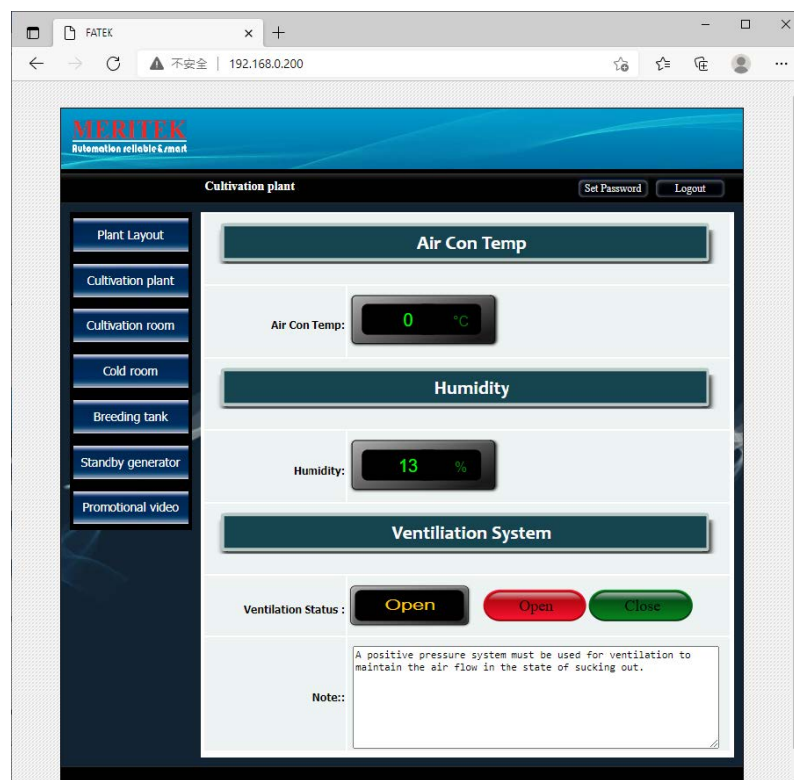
FATEK

不安全 | 192.168.0.200

MERITEK
Automation reliable & smart

Cultivation plant

Set Password

Logout

Plant Layout

Cultivation plant

Cultivation room

Cold room

Breeding tank

Standby generator

Promotional video

Air Con Temp

Air Con Temp:

0 °C

Humidity

Humidity:

13 %

Ventiliation System

Ventilation Status :

Open

Open

Close

Note::

A positive pressure system must be used for ventilation to maintain the air flow in the state of sucking out.